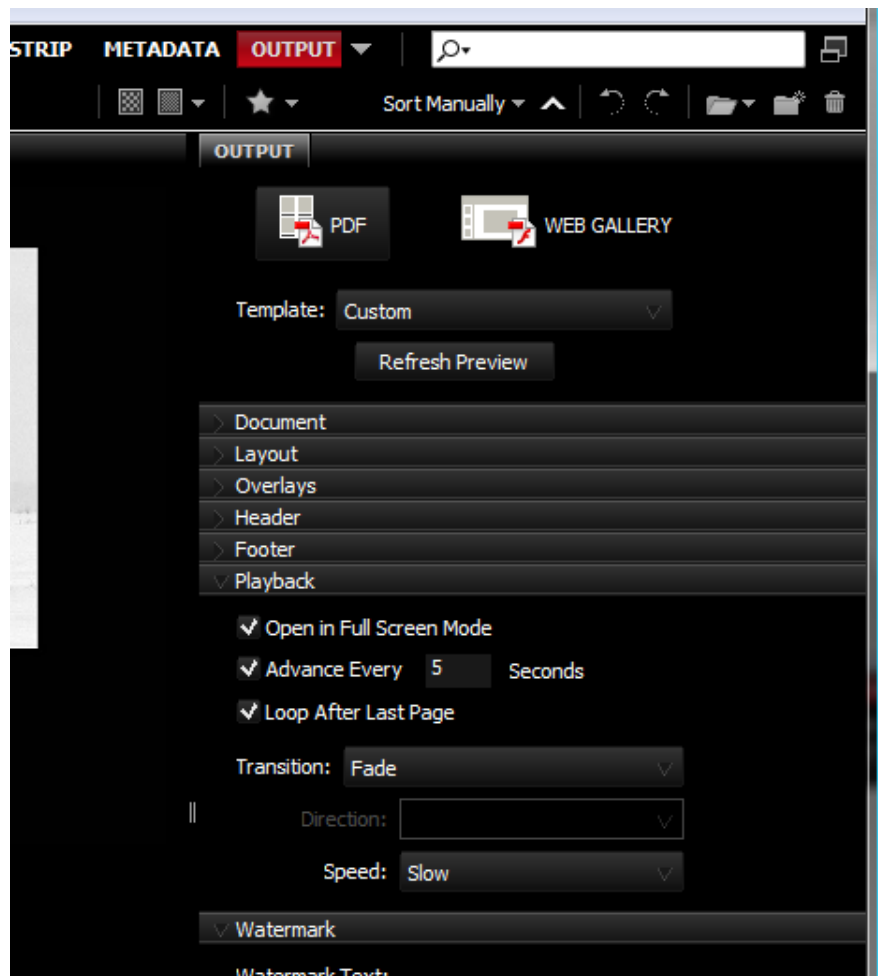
STRIP METADATA OUTPUT

Sort Manually

OUTPUT

PDF

WEB GALLERY

Template: Custom

Refresh Preview

Document

Layout

Overlays

Header

Footer

Playback

Open in Full Screen Mode

Advance Every 5 Seconds

Loop After Last Page

Transition: Fade

Direction:

Speed: Slow

Watermark

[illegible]